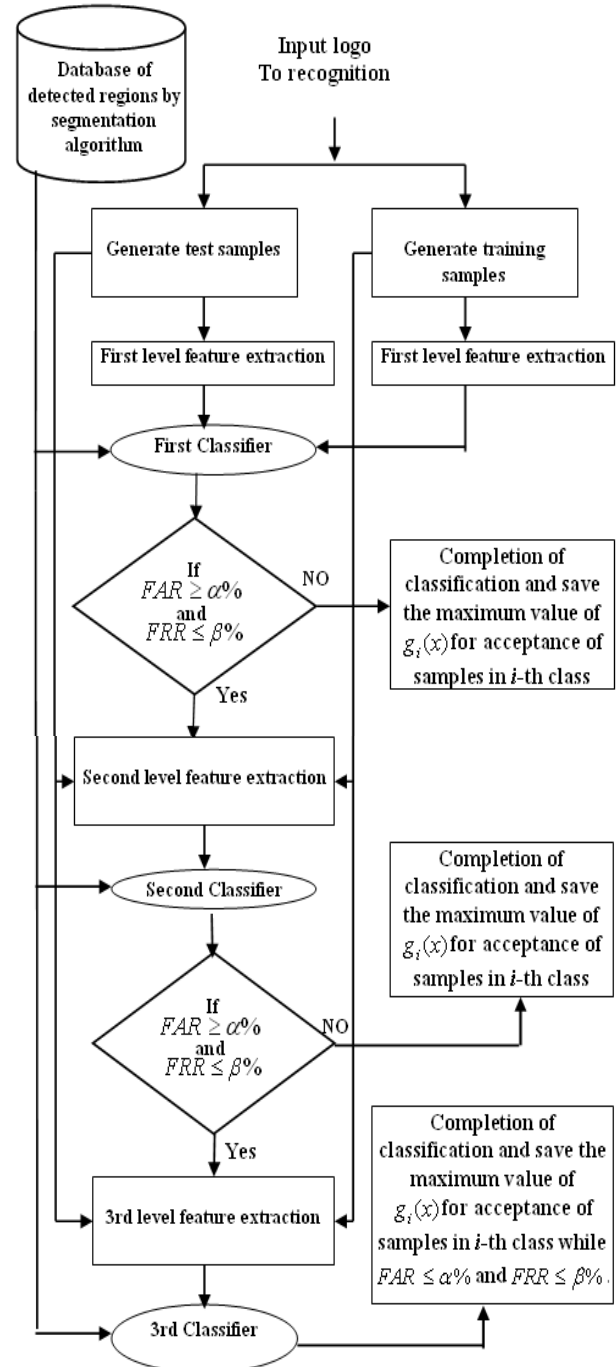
Database of detected regions by segmentation algorithm

Input logo To recognition

Generate test samples

Generate training samples

First level feature extraction

First level feature extraction

First Classifier

If $FAR \geq \alpha\%$ and $FRR \leq \beta\%$

NO

Completion of classification and save the maximum value of $g_i(x)$ for acceptance of samples in $i$-th class

Yes

Second level feature extraction

Second Classifier

Completion of classification and save the maximum value of $g_i(x)$ for acceptance of samples in $i$-th class

If $FAR \geq \alpha\%$ and $FRR \leq \beta\%$

NO

Yes

Completion of classification and save the maximum value of $g_i(x)$ for acceptance of samples in $i$-th class while $FAR \leq \alpha\%$ and $FRR \leq \beta\%$.

3rd level feature extraction

3rd Classifier